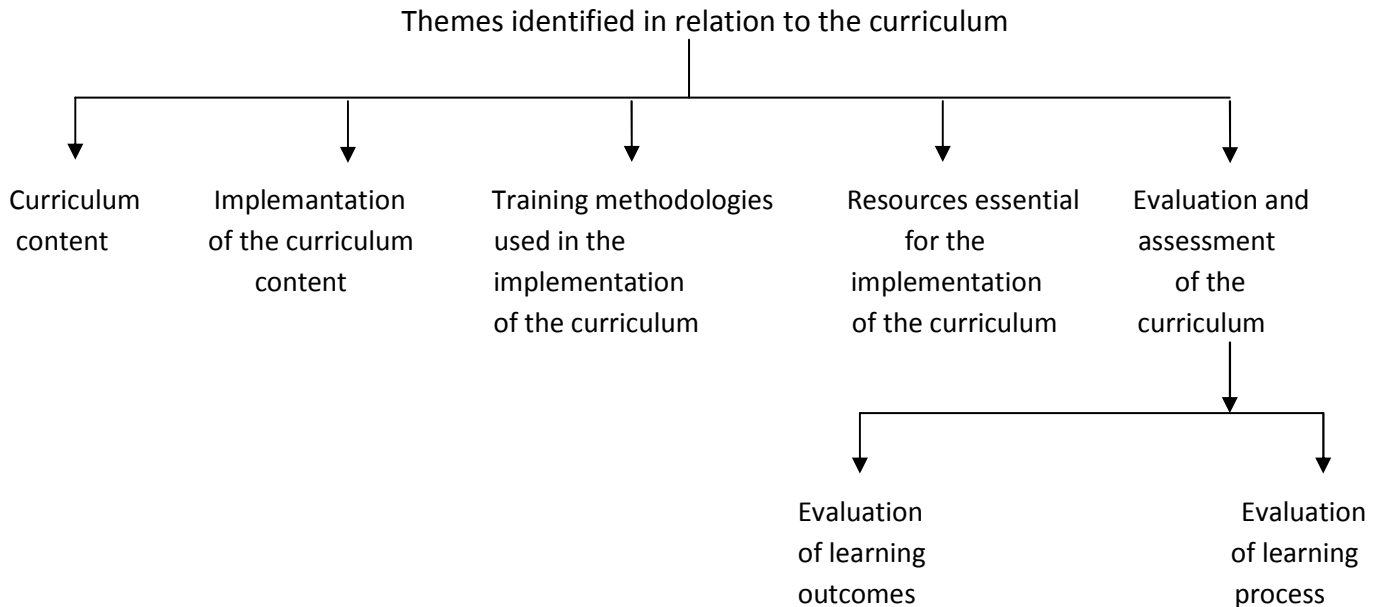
Themes identified in relation to the curriculum

Curriculum content

Implemantation of the curriculum content

Training methodologies used in the implementation of the curriculum

Resources essential for the implementation of the curriculum

Evaluation and assessment of the curriculum

Evaluation of learning outcomes

Evaluation of learning process